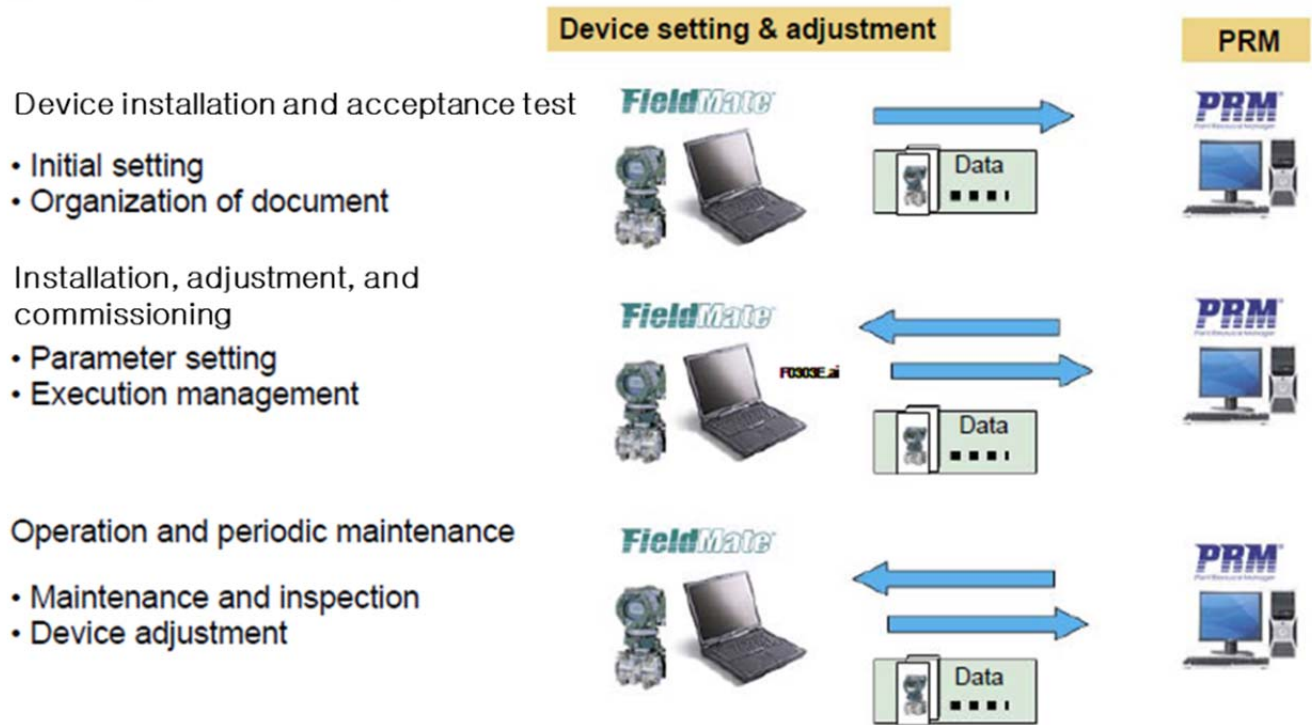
Device setting & adjustment

PRM

Device installation and acceptance test

• Initial setting
• Organization of document

FieldMate

Data

PRM

Installation, adjustment, and commissioning

• Parameter setting
• Execution management

FieldMate

F0303E.ai

Data

PRM

Operation and periodic maintenance

• Maintenance and inspection
• Device adjustment

FieldMate

Data

PRM